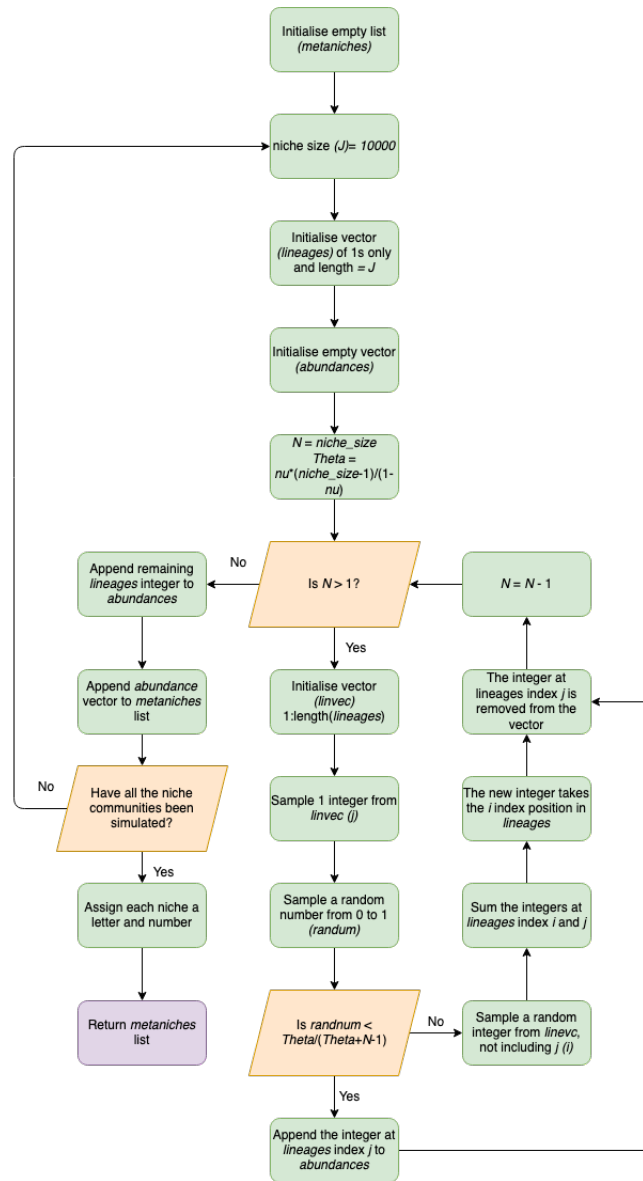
Initialise empty list (metaniches)

niche size (J)= 10000

Initialise vector (lineages) of 1s only and length = J

Initialise empty vector (abundances)

N = niche_size
Theta = nu*(niche_size-1)/(1-nu)

No

Append remaining lineages integer to abundances

Is N > 1?

N = N - 1

Yes

Append abundance vector to metaniches list

Initialise vector (linvec) 1:length(lineages)

The integer at lineages index j is removed from the vector

No

Have all the niche communities been simulated?

Sample 1 integer from linvec (j)

The new integer takes the i index position in lineages

Yes

Assign each niche a letter and number

Sample a random number from 0 to 1 (randum)

Sum the integers at lineages index i and j

Return metaniches list

Is randnum < Theta/(Theta+N-1)

No

Sample a random integer from linevc, not including j (i)

Yes

Append the integer at lineages index j to abundances